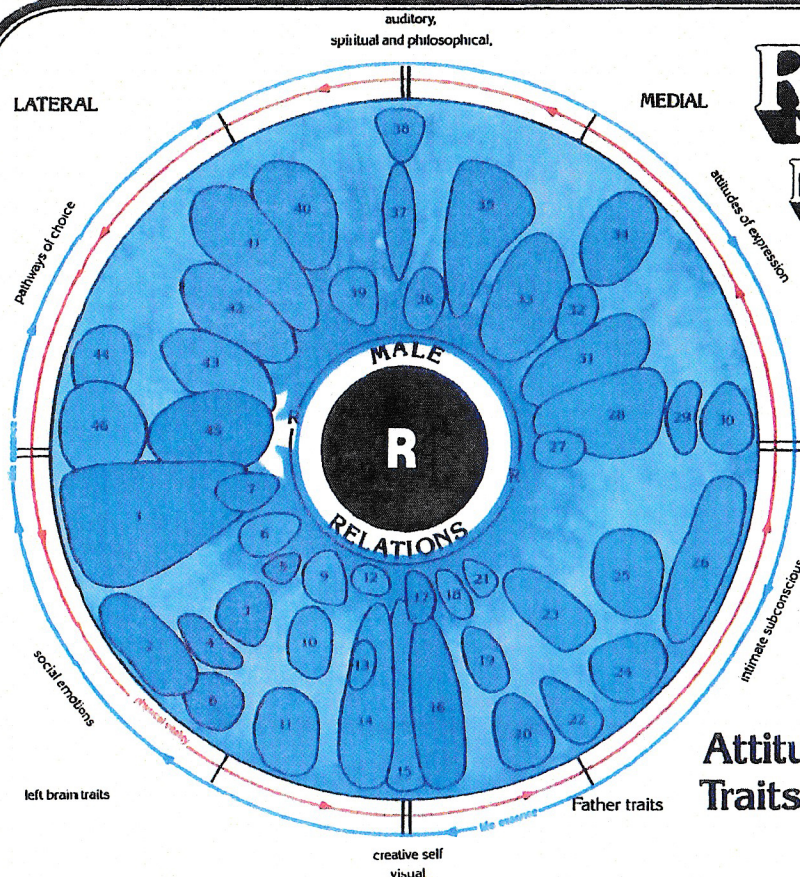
auditory,
spiritual and philosophical,

LATERAL

MEDIAL

R

attitudes of expression

pathways of choice

38
40
37
35
34
41
39
36
33
32
42
31
44
43
MALE
28
29
30
46
45
R
27
7
1
6
RELATIONS
26
5
9
12
21
25
17
18
3
23
2
4
10
13
19
24
8
11
14
16
20
22
15

social emotions

physical vanity

intimate subconscious

life essence

left brain traits

Father traits

creative self
visual

Attitu
Traits